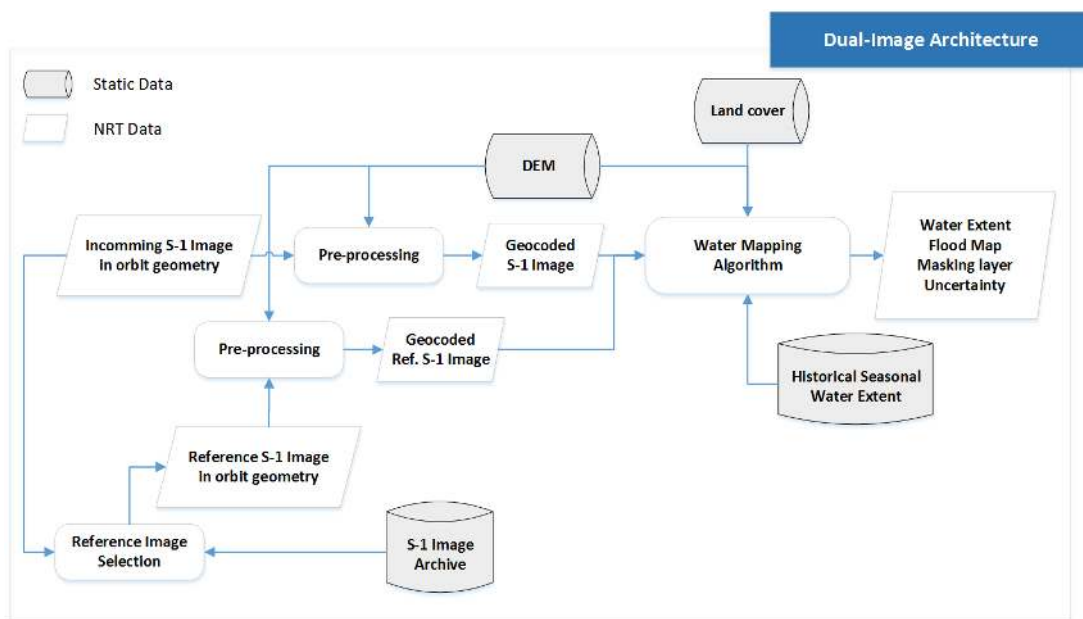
Dual-Image Architecture

Static Data

NRT Data

Land cover

DEM

Incomming S-1 Image in orbit geometry

Pre-processing

Geocoded S-1 Image

Water Mapping Algorithm

Water Extent
Flood Map
Masking layer
Uncertainty

Pre-processing

Geocoded Ref. S-1 Image

Historical Seasonal Water Extent

Reference S-1 Image in orbit geometry

Reference Image Selection

S-1 Image Archive